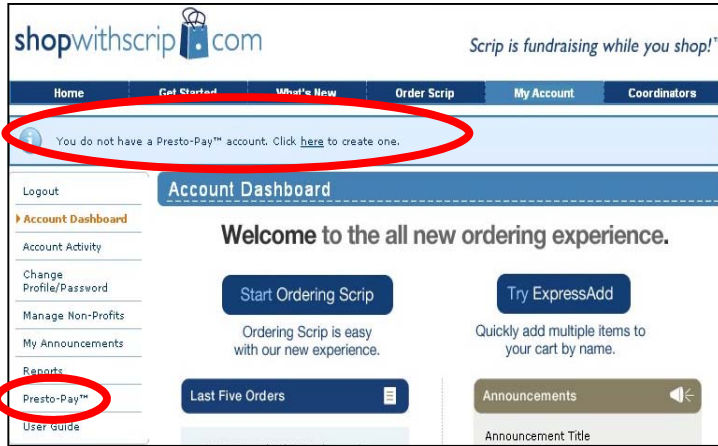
shopwithscrip.com

Scrip is fundraising while you shop!™

Home
Get Started
What's New
Order Scrip
My Account
Coordinators

You do not have a Presto-Pay™ account. Click here to create one.

Logout
Account Dashboard
Account Activity
Change Profile/Password
Manage Non-Profits
My Announcements
Reports
Presto-Pay™
User Guide

Account Dashboard

Welcome to the all new ordering experience.

Start Ordering Scrip

Ordering Scrip is easy with our new experience.

Try ExpressAdd

Quickly add multiple items to your cart by name.

Last Five Orders

Announcements

Announcement Title